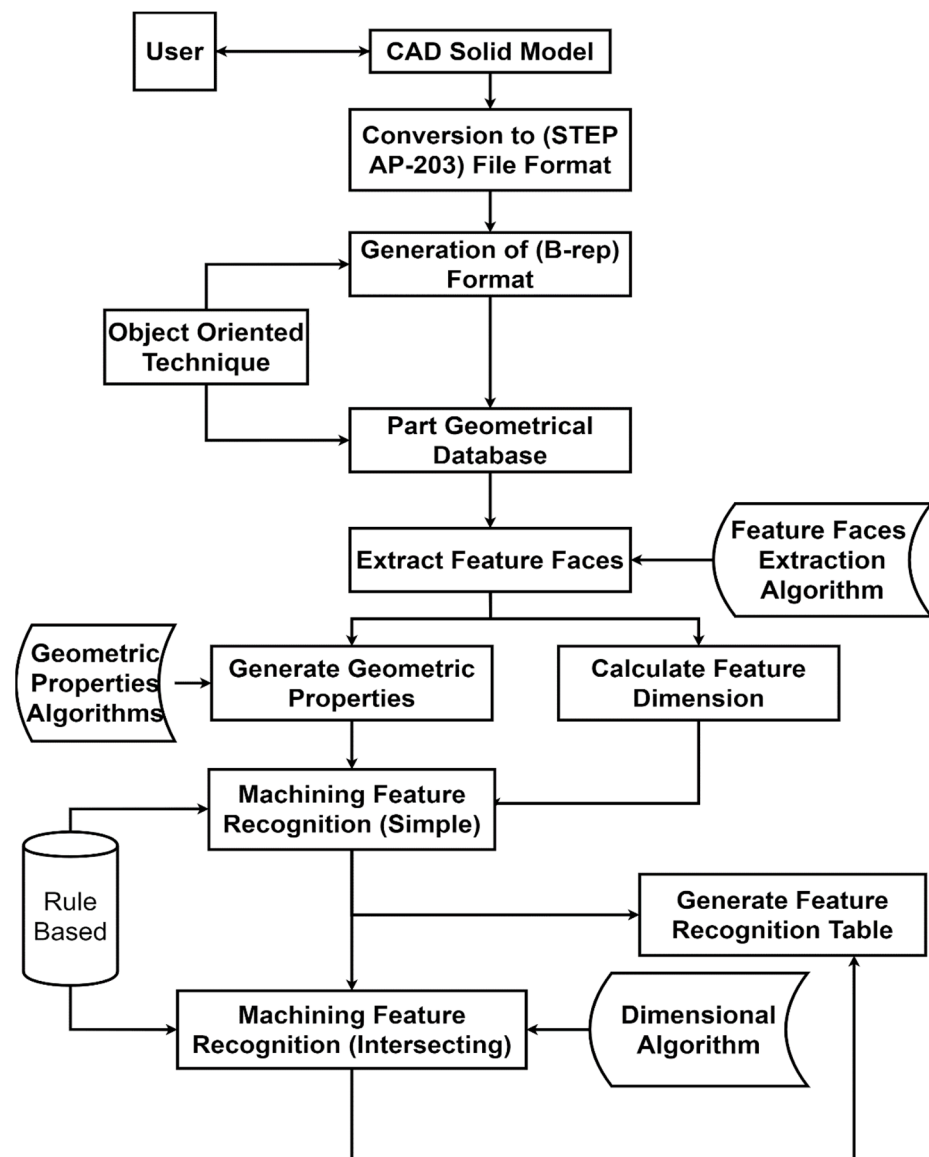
User

CAD Solid Model

Conversion to (STEP AP-203) File Format

Generation of (B-rep) Format

Object Oriented Technique

Part Geometrical Database

Extract Feature Faces

Feature Faces Extraction Algorithm

Geometric Properties Algorithms

Generate Geometric Properties

Calculate Feature Dimension

Machining Feature Recognition (Simple)

Rule Based

Generate Feature Recognition Table

Machining Feature Recognition (Intersecting)

Dimensional Algorithm